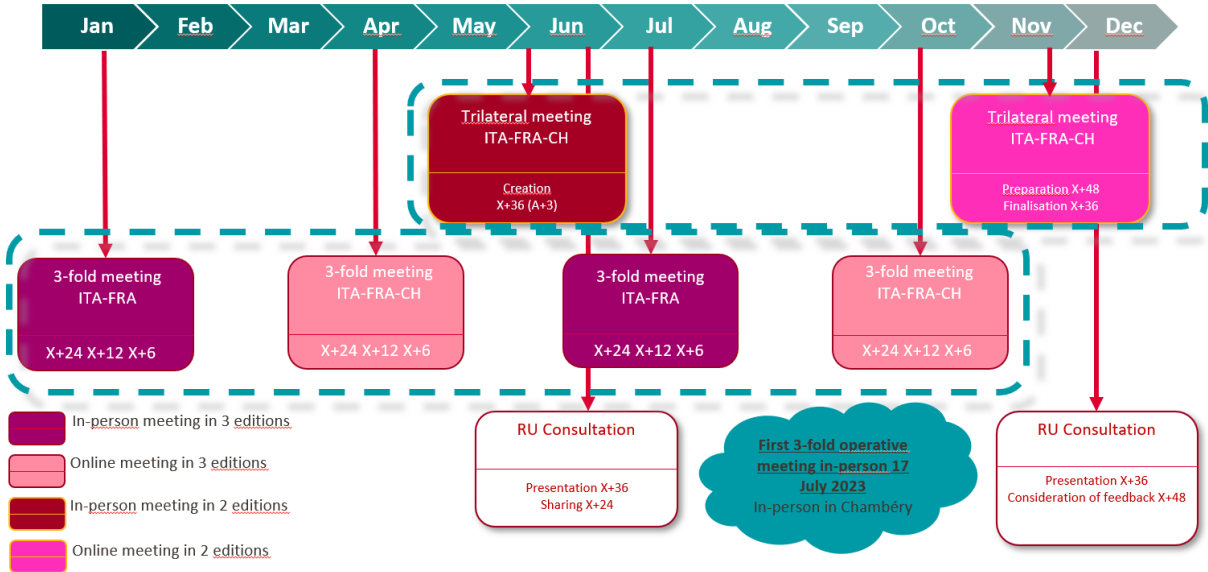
Jan Feb Mar Apr May Jun Jul Aug Sep Oct Nov Dec

Trilateral meeting
ITA-FRA-CH

Creation
X+36 (A+3)

Trilateral meeting
ITA-FRA-CH

Preparation X+48
Finalisation X+36

3-fold meeting
ITA-FRA

X+24 X+12 X+6

3-fold meeting
ITA-FRA-CH

X+24 X+12 X+6

3-fold meeting
ITA-FRA

X+24 X+12 X+6

3-fold meeting
ITA-FRA-CH

X+24 X+12 X+6

In-person meeting in 3 editions

Online meeting in 3 editions

In-person meeting in 2 editions

Online meeting in 2 editions

RU Consultation

Presentation X+36
Sharing X+24

First 3-fold operative meeting in-person 17 July 2023
In-person in Chambéry

RU Consultation

Presentation X+36
Consideration of feedback X+48